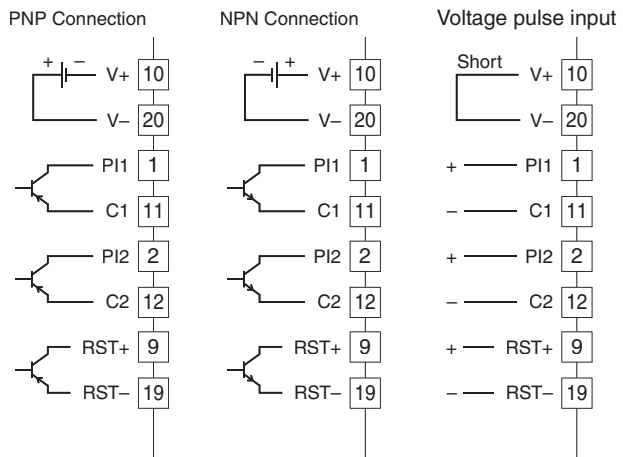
PNP Connection

+ −
V+ 10
V− 20
PI1 1
C1 11
PI2 2
C2 12
RST+ 9
RST− 19

NPN Connection

− +
V+ 10
V− 20
PI1 1
C1 11
PI2 2
C2 12
RST+ 9
RST− 19

Voltage pulse input

Short
V+ 10
V− 20
+ PI1 1
− C1 11
+ PI2 2
− C2 12
+ RST+ 9
− RST− 19